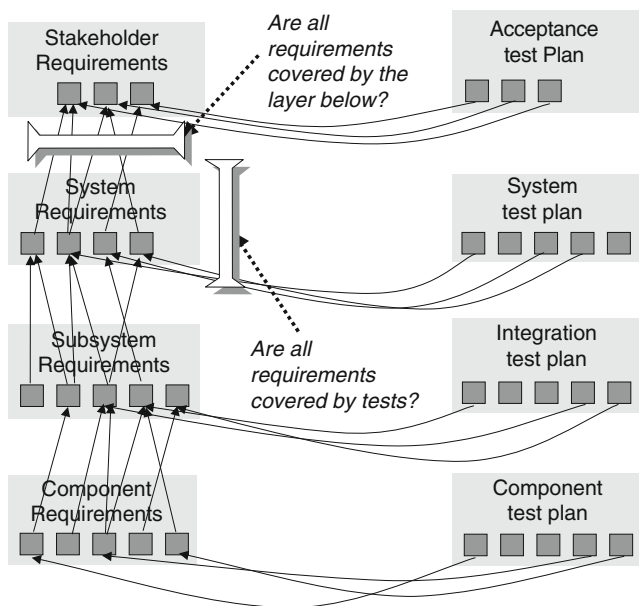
Stakeholder Requirements

Are all requirements covered by the layer below?

Acceptance test Plan

System Requirements

System test plan

Subsystem Requirements

Are all requirements covered by tests?

Integration test plan

Component Requirements

Component test plan